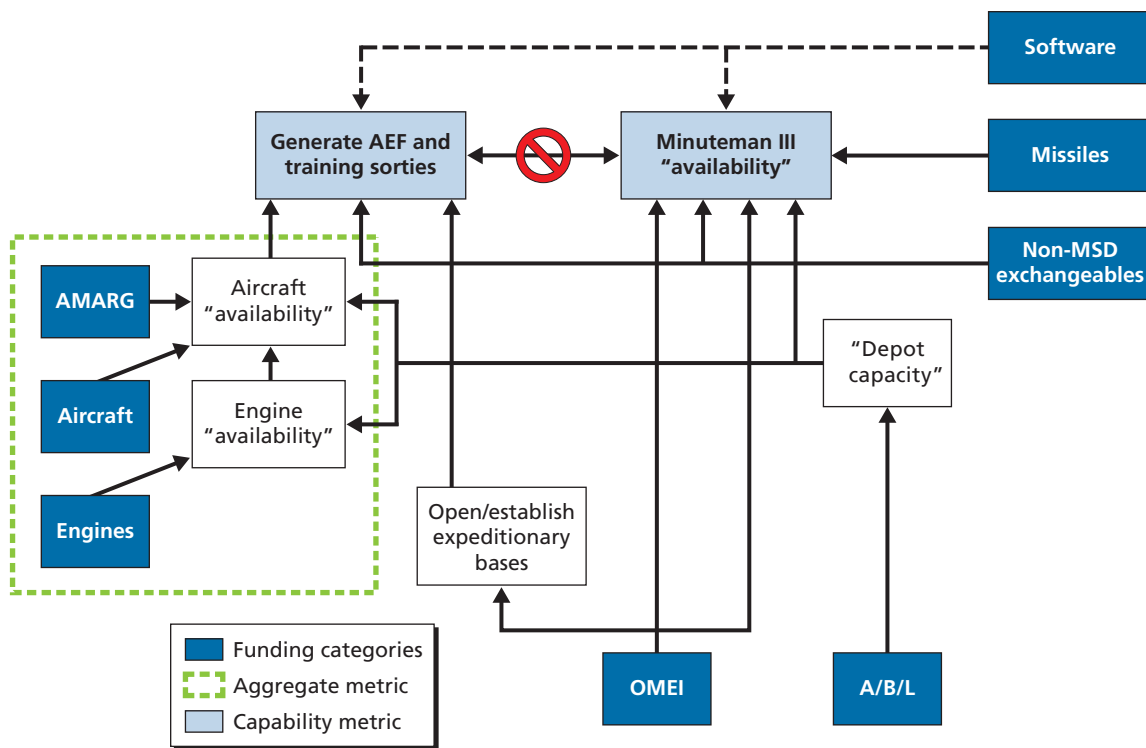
Software

Generate AEF and training sorties

Minuteman III "availability"

Missiles

Non-MSD exchangeables

AMARG

Aircraft "availability"

Aircraft

Engine "availability"

Engines

"Depot capacity"

Open/establish expeditionary bases

OMEI

A/B/L

Funding categories

Aggregate metric

Capability metric